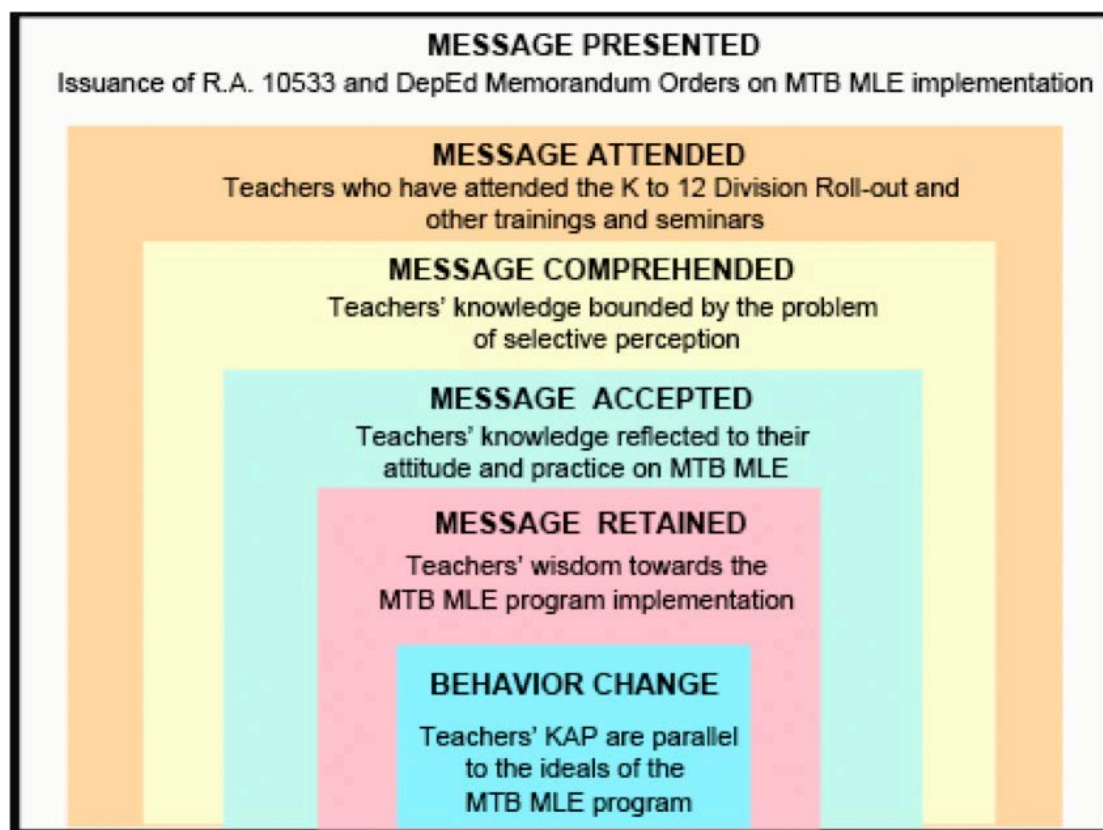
MESSAGE PRESENTED
Issuance of R.A. 10533 and DepEd Memorandum Orders on MTB MLE implementation

MESSAGE ATTENDED
Teachers who have attended the K to 12 Division Roll-out and other trainings and seminars

MESSAGE COMPREHENDED
Teachers' knowledge bounded by the problem of selective perception

MESSAGE ACCEPTED
Teachers' knowledge reflected to their attitude and practice on MTB MLE

MESSAGE RETAINED
Teachers' wisdom towards the MTB MLE program implementation

BEHAVIOR CHANGE
Teachers' KAP are parallel to the ideals of the MTB MLE program